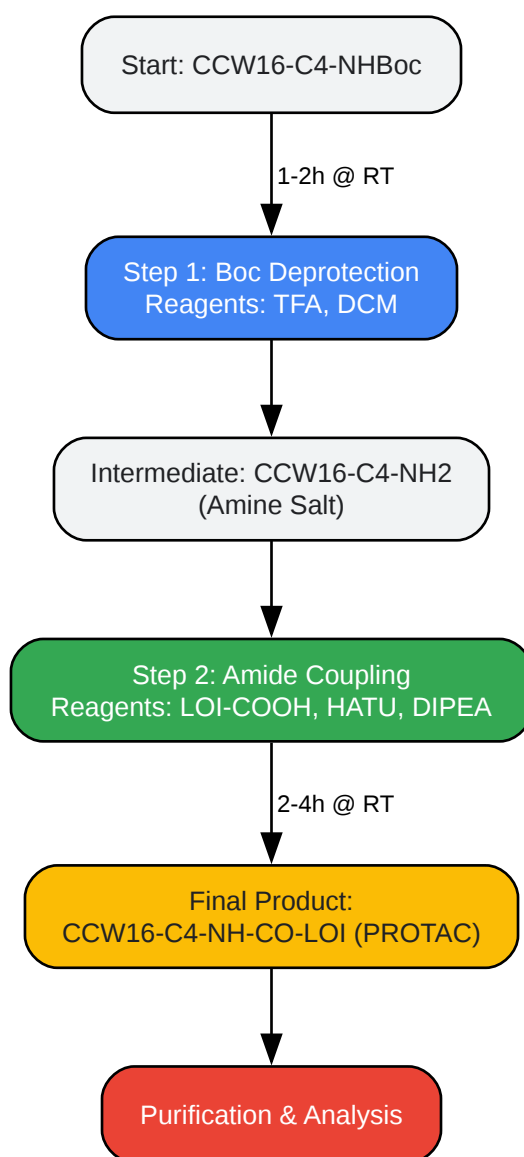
Start: CCW16-C4-NHBoc

1-2h @ RT

Step 1: Boc Deprotection
Reagents: TFA, DCM

Intermediate: CCW16-C4-NH2
(Amine Salt)

Step 2: Amide Coupling
Reagents: LOI-COOH, HATU, DIPEA

2-4h @ RT

Final Product:
CCW16-C4-NH-CO-LOI (PROTAC)

Purification & Analysis